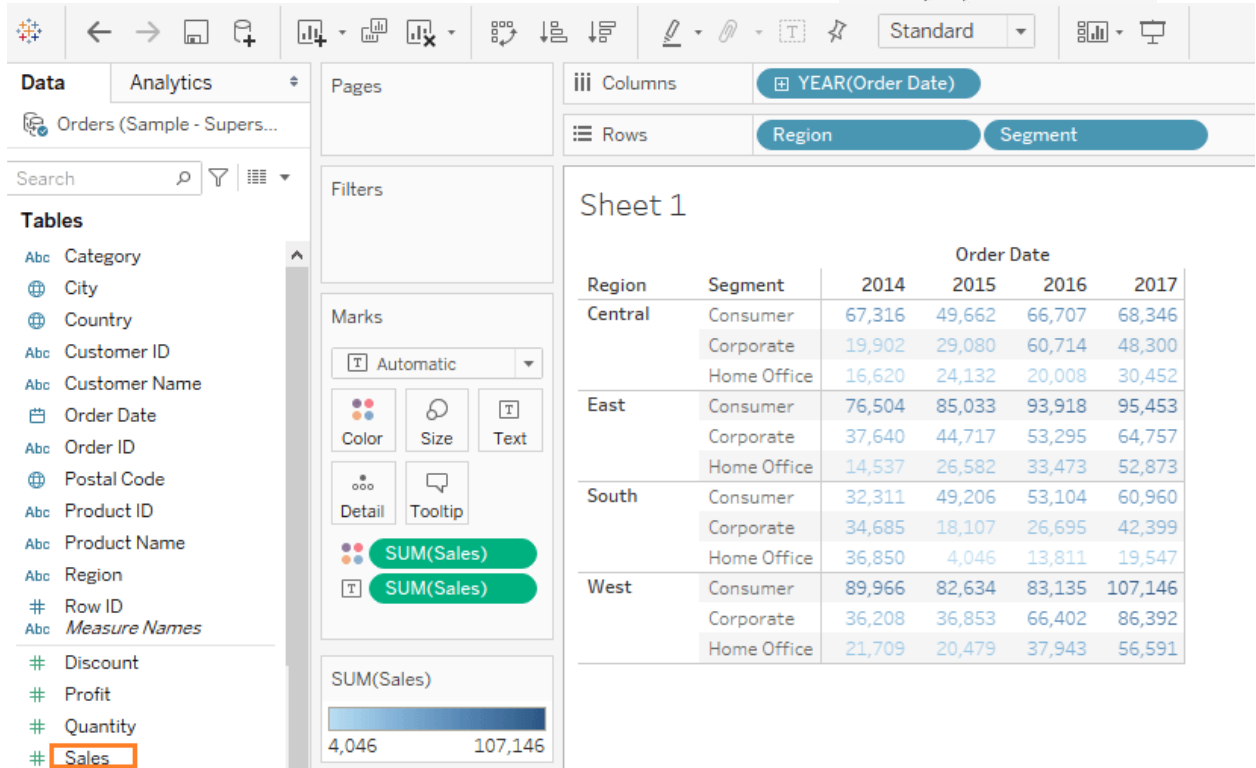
Standard

Data Analytics

Orders (Sample - Supers...

Search

Tables

Abc Category
City
Country
Abc Customer ID
Abc Customer Name
Order Date
Abc Order ID
Postal Code
Abc Product ID
Abc Product Name
Abc Region
# Row ID
Abc *Measure Names*
# Discount
# Profit
# Quantity
# Sales

Pages

Filters

Marks

Automatic

Color Size Text

Detail Tooltip

SUM(Sales)
SUM(Sales)

SUM(Sales)

4,046 107,146

Columns YEAR(Order Date)

Rows Region Segment

Sheet 1

| Region | Segment | 2014 | 2015 | 2016 | 2017 |
|---|---|---|---|---|---|
| | | Order Date | | | |
| Central | Consumer | 67,316 | 49,662 | 66,707 | 68,346 |
| | Corporate | 19,902 | 29,080 | 60,714 | 48,300 |
| | Home Office | 16,620 | 24,132 | 20,008 | 30,452 |
| East | Consumer | 76,504 | 85,033 | 93,918 | 95,453 |
| | Corporate | 37,640 | 44,717 | 53,295 | 64,757 |
| | Home Office | 14,537 | 26,582 | 33,473 | 52,873 |
| South | Consumer | 32,311 | 49,206 | 53,104 | 60,960 |
| | Corporate | 34,685 | 18,107 | 26,695 | 42,399 |
| | Home Office | 36,850 | 4,046 | 13,811 | 19,547 |
| West | Consumer | 89,966 | 82,634 | 83,135 | 107,146 |
| | Corporate | 36,208 | 36,853 | 66,402 | 86,392 |
| | Home Office | 21,709 | 20,479 | 37,943 | 56,591 |